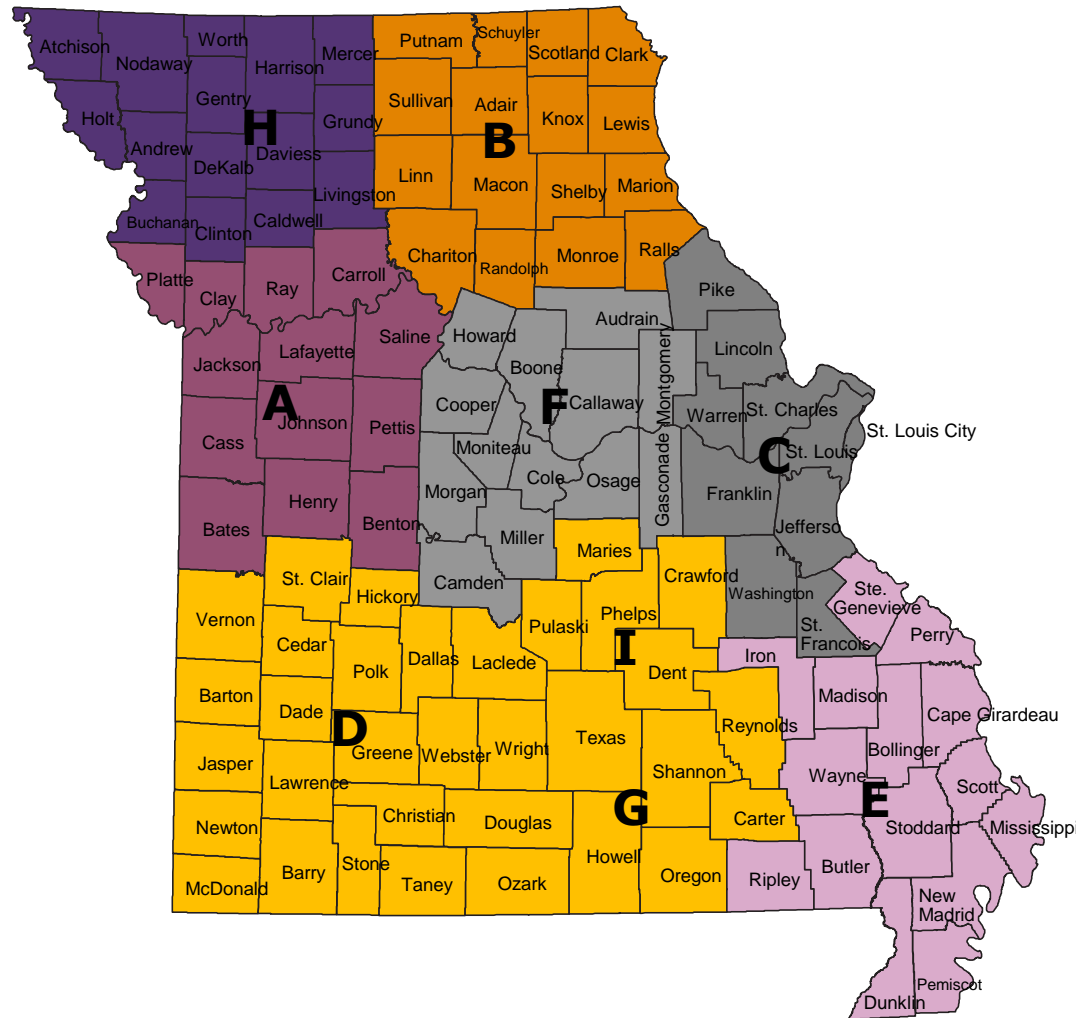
Atchison
Worth
Mercer
Putnam
Schuyler
Scotland
Clark
Nodaway
Harrison
Gentry
Holt
H
Grundy
Sullivan
Adair
Knox
Lewis
Andrew
B
DeKalb
Daviess
Livingston
Linn
Macon
Shelby
Marion
Buchanan
Clinton
Caldwell
Chariton
Randolph
Monroe
Ralls
Platte
Clay
Ray
Carroll
Pike
Audrain
Howard
Saline
Lafayette
Jackson
Lincoln
Boone
Montgomery
A
F
Callaway
Cooper
Warren
St. Charles
Johnson
Cass
Pettis
St. Louis City
Moniteau
C
St. Louis
Cole
Osage
Gasconade
Franklin
Morgan
Henry
Bates
Benton
Jefferson
Miller
Maries
Crawford
St. Clair
Camden
Washington
Ste. Genevieve
Hickory
Vernon
Pulaski
Phelps
Perry
St. Francois
Cedar
I
Iron
Polk
Dallas
Laclede
Dent
Madison
Barton
Cape Girardeau
Dade
D
Reynolds
Greene
Webster
Wright
Texas
Bollinger
Jasper
Wayne
Shannon
Scott
Lawrence
E
Christian
Douglas
G
Carter
Stoddard
Mississippi
Newton
Howell
Butler
Barry
Stone
Oregon
Ripley
Taney
Ozark
McDonald
New Madrid
Pemiscot
Dunklin